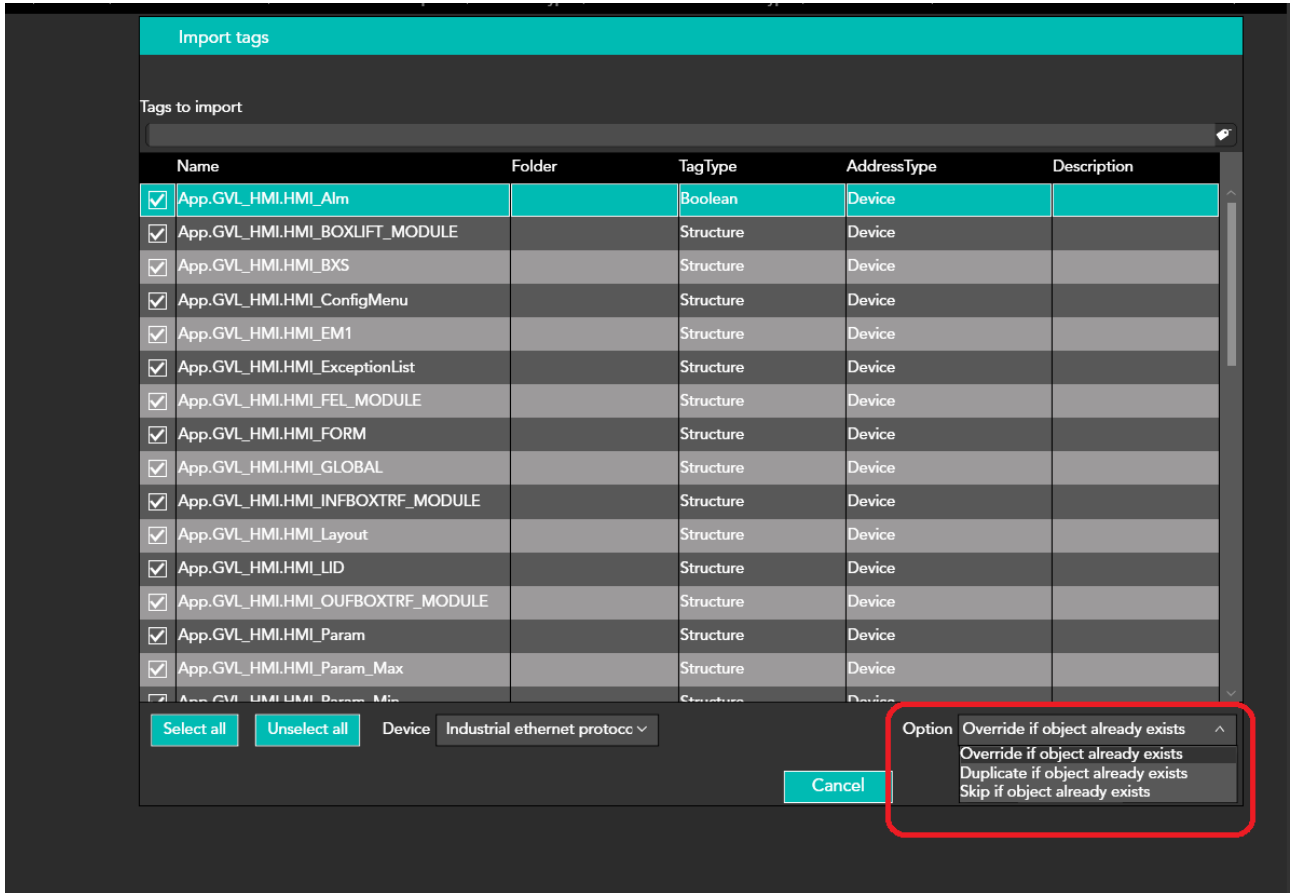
Import tags

Tags to import

| Name | Folder | TagType | AddressType | Description |
|---|---|---|---|---|
| App.GVL_HMI.HMI_Alm | | Boolean | Device | |
| App.GVL_HMI.HMI_BOXLIFT_MODULE | | Structure | Device | |
| App.GVL_HMI.HMI_BXS | | Structure | Device | |
| App.GVL_HMI.HMI_ConfigMenu | | Structure | Device | |
| App.GVL_HMI.HMI_EM1 | | Structure | Device | |
| App.GVL_HMI.HMI_ExceptionList | | Structure | Device | |
| App.GVL_HMI.HMI_FEL_MODULE | | Structure | Device | |
| App.GVL_HMI.HMI_FORM | | Structure | Device | |
| App.GVL_HMI.HMI_GLOBAL | | Structure | Device | |
| App.GVL_HMI.HMI_INFBOXTRF_MODULE | | Structure | Device | |
| App.GVL_HMI.HMI_Layout | | Structure | Device | |
| App.GVL_HMI.HMI_LID | | Structure | Device | |
| App.GVL_HMI.HMI_OUFBOXTRF_MODULE | | Structure | Device | |
| App.GVL_HMI.HMI_Param | | Structure | Device | |
| App.GVL_HMI.HMI_Param_Max | | Structure | Device | |
| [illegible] | | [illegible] | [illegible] | |

Select all Unselect all Device Industrial ethernet protocc

Option Override if object already exists
Override if object already exists
Duplicate if object already exists
Skip if object already exists

Cancel